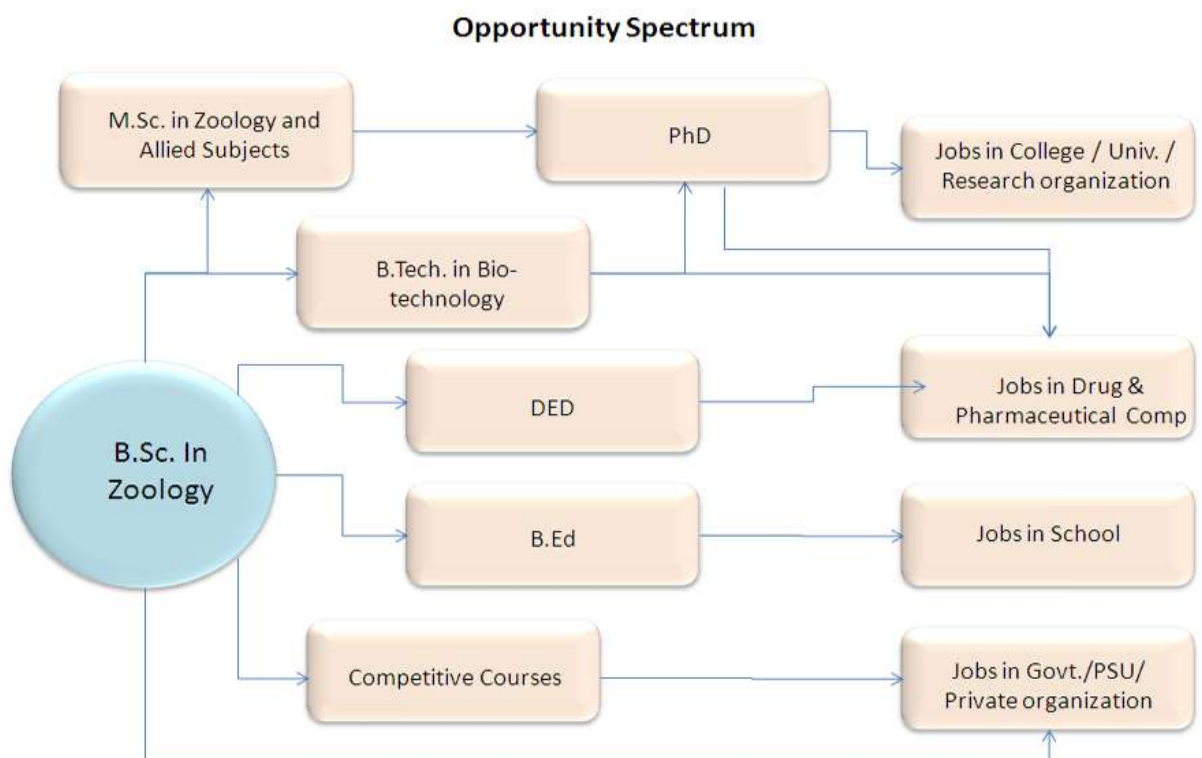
Opportunity Spectrum

M.Sc. in Zoology and Allied Subjects

PhD

Jobs in College / Univ. / Research organization

B.Tech. in Biotechnology

B.Sc. In Zoology

DED

Jobs in Drug & Pharmaceutical Comp

B.Ed

Jobs in School

Competitive Courses

Jobs in Govt./PSU/ Private organization